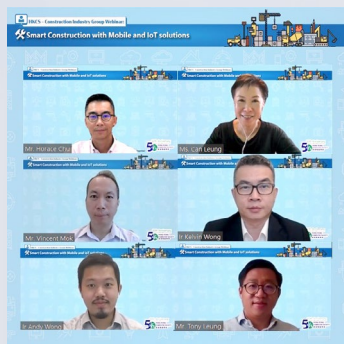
HKCS – Construction Industry Group Webinar

Smart Construction with Mobile and IoT solutions

Smart Construction with Mobile and IoT solutions

Mr. Horace Chu

Smart Construction with Mobile and IoT solutions

Ms. Cari Leung

Smart Construction with Mobile and IoT solutions

Mr. Vincent Mok

Smart Construction with Mobile and IoT solutions

Ir Kelvin Wong

Smart Construction with Mobile and IoT solutions

Ir Andy Wong

Smart Construction with Mobile and IoT solutions

Mr. Tony Leung